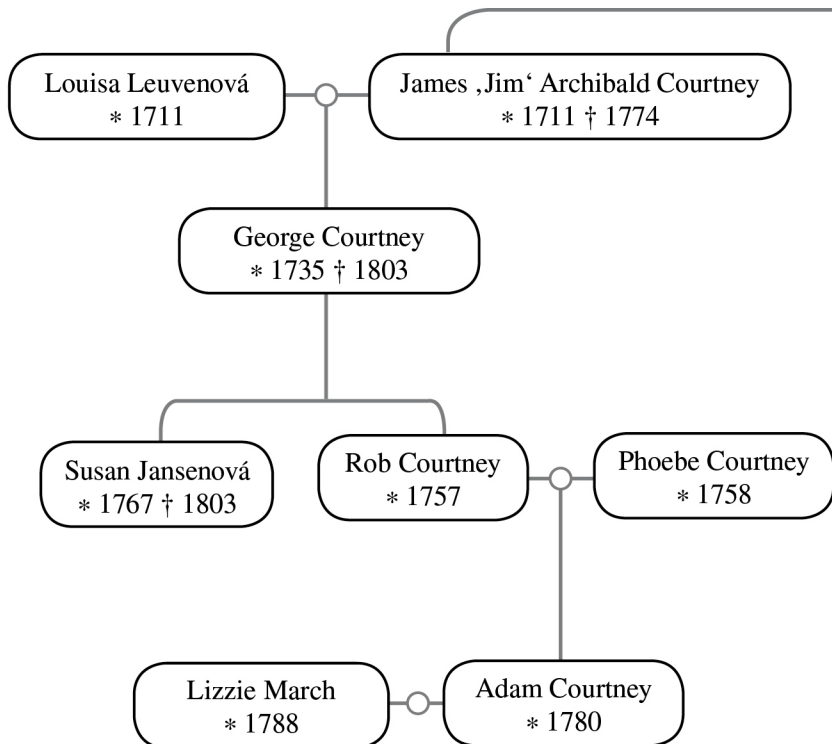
Louisa Leuvenová
∗ 1711

James ‚Jim‘ Archibald Courtney
∗ 1711 † 1774

George Courtney
∗ 1735 † 1803

Susan Jansenová
∗ 1767 † 1803

Rob Courtney
∗ 1757

Phoebe Courtney
∗ 1758

Lizzie March
∗ 1788

Adam Courtney
∗ 1780